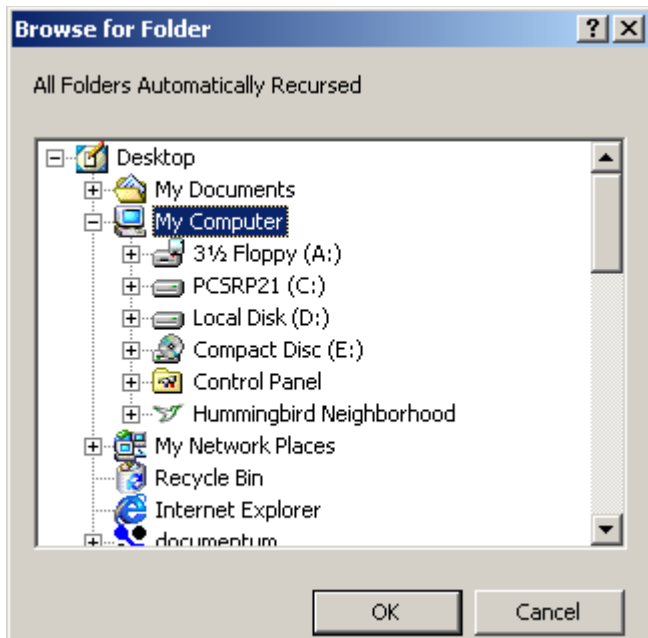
Browse for Folder ? X

All Folders Automatically Recursed

Desktop
My Documents
My Computer
3½ Floppy (A:)
PCSRP21 (C:)
Local Disk (D:)
Compact Disc (E:)
Control Panel
Hummingbird Neighborhood
My Network Places
Recycle Bin
Internet Explorer
documentum

OK Cancel